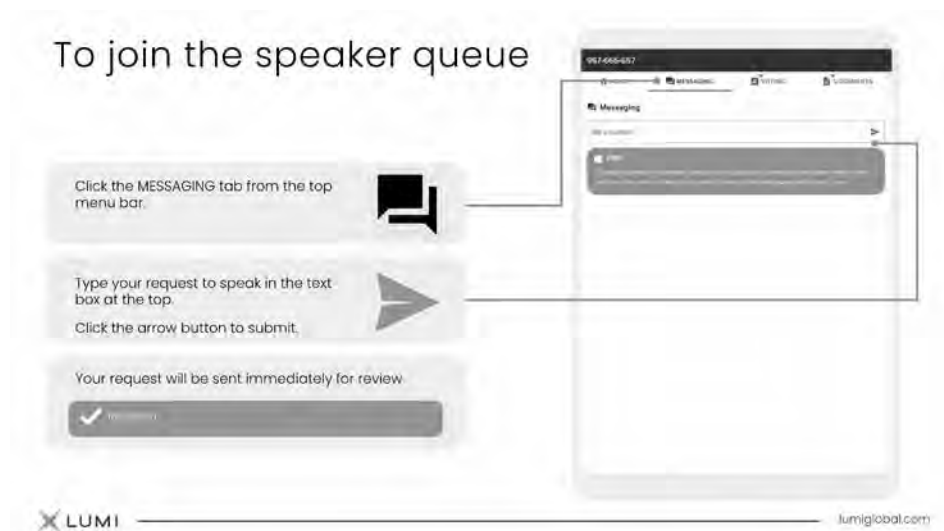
To join the speaker queue

Click the MESSAGING tab from the top menu bar.

Type your request to speak in the text box at the top.

Click the arrow button to submit.

Your request will be sent immediately for review

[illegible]

957-666-657

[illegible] MESSAGING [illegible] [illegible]

Messaging

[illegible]

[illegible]

LUMI

lumiglobal.com